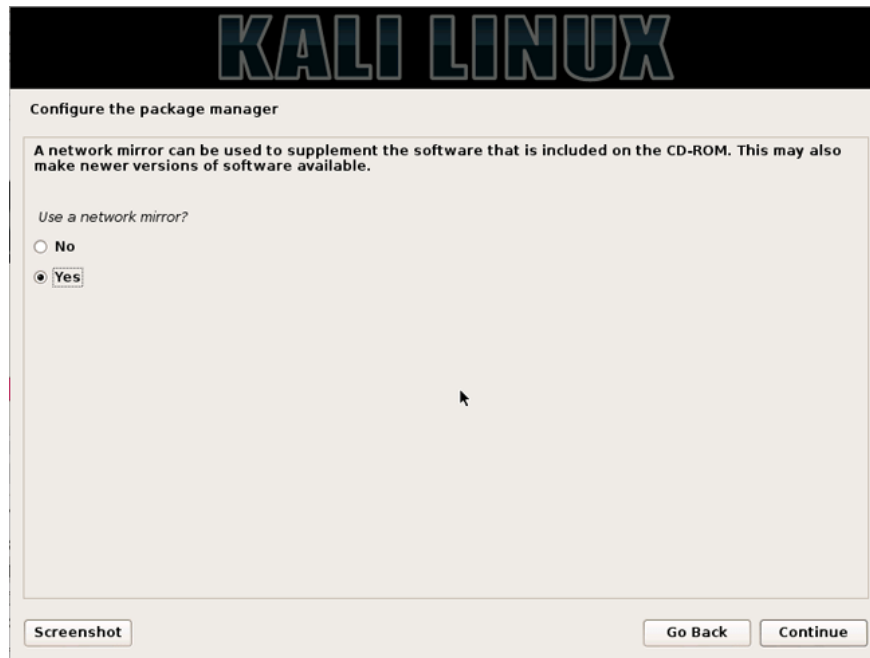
KALI LINUX

Configure the package manager

A network mirror can be used to supplement the software that is included on the CD-ROM. This may also make newer versions of software available.

Use a network mirror?

No

Yes

Screenshot

Go Back

Continue